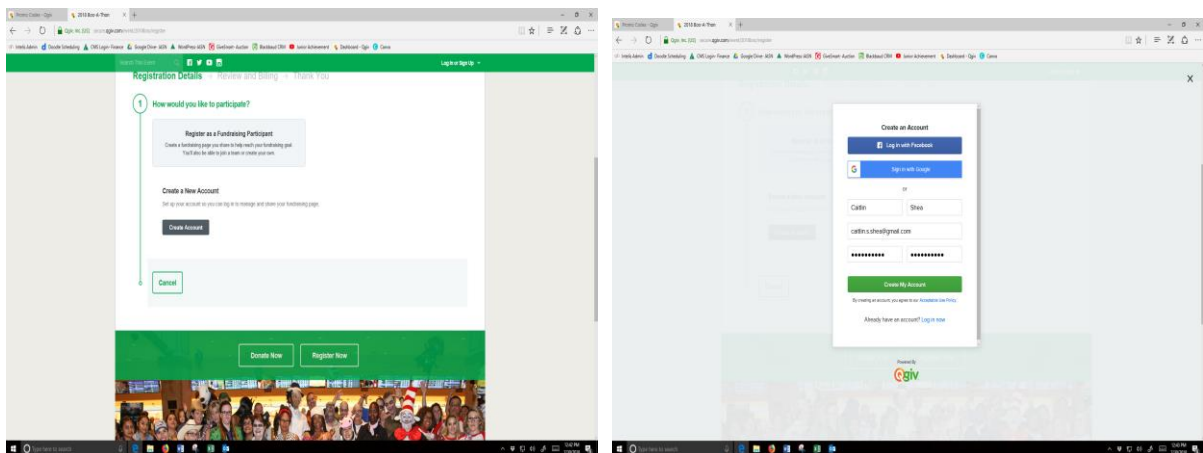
2018 Boo-A-Thon

Search This Event

Log in or Sign Up

Registration Details · Review and Billing · Thank You

1 How would you like to participate?

Register as a Fundraising Participant

Create a fundraising page you share to help reach your fundraising goal. You'll also be able to join a team or create your own.

Create a New Account

Set up your account so you can log in to manage and share your fundraising page.

Create Account

Cancel

Donate Now

Register Now

Type here to search

2018 Boo-A-Thon

Create an Account

Log in with Facebook

Sign in with Google

or

Caitlin

Shea

caitlin.s.shea@gmail.com

••••••••••••

••••••••••••

Create My Account

By creating an account, you agree to our Acceptable Use Policy.

Already have an account? Log in now

Powered By

Qgiv

Type here to search